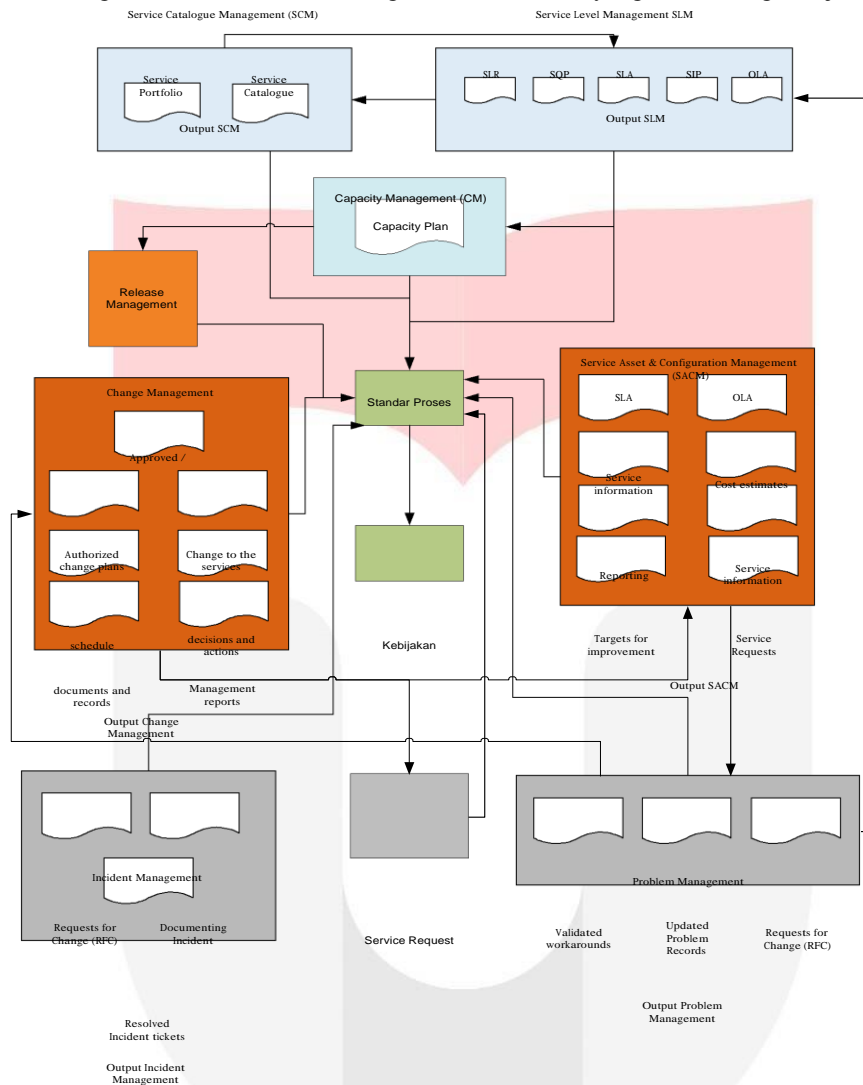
Service Catalogue Management (SCM)

Service Level Management SLM

Service Portfolio

Service Catalogue

Output SCM

SLR

SQP

SLA

SIP

OLA

Output SLM

Capacity Management (CM)

Capacity Plan

Release Management

Change Management

Approved /

Authorized change plans

Change to the services

schedule

decisions and actions

Standar Proses

Kebijakan

Service Asset & Configuration Management (SACM)

SLA

OLA

Service information

Cost estimates

Reporting

Service information

Targets for improvement

Service Requests

Output SACM

documents and records

Management reports

Output Change Management

Incident Management

Requests for Change (RFC)

Documenting Incident

Service Request

Problem Management

Validated workarounds

Updated Problem Records

Requests for Change (RFC)

Output Problem Management

Resolved Incident tickets

Output Incident Management